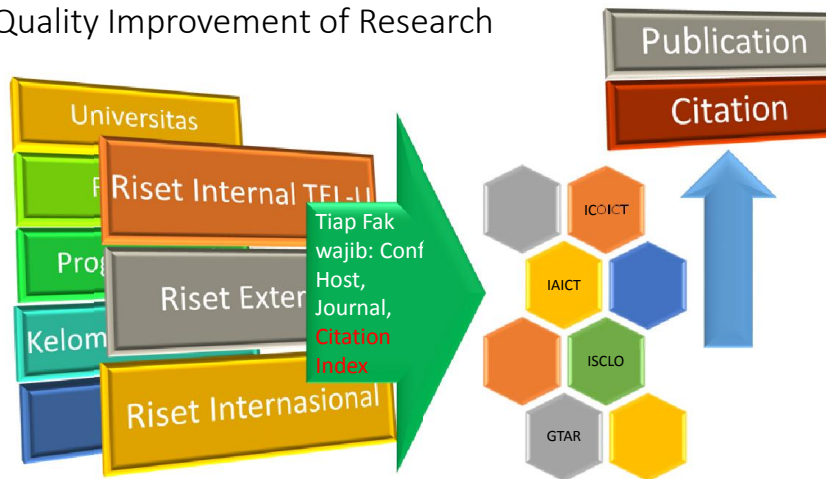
Quality Improvement of Research

Publication

Citation

Universitas

F

Prog

Kelom

Riset Internal TEL-U

Riset Exter

Riset Internasional

Tiap Fak wajib: Conf Host, Journal, Citation Index

ICOICT

IAICT

ISCLO

GTAR